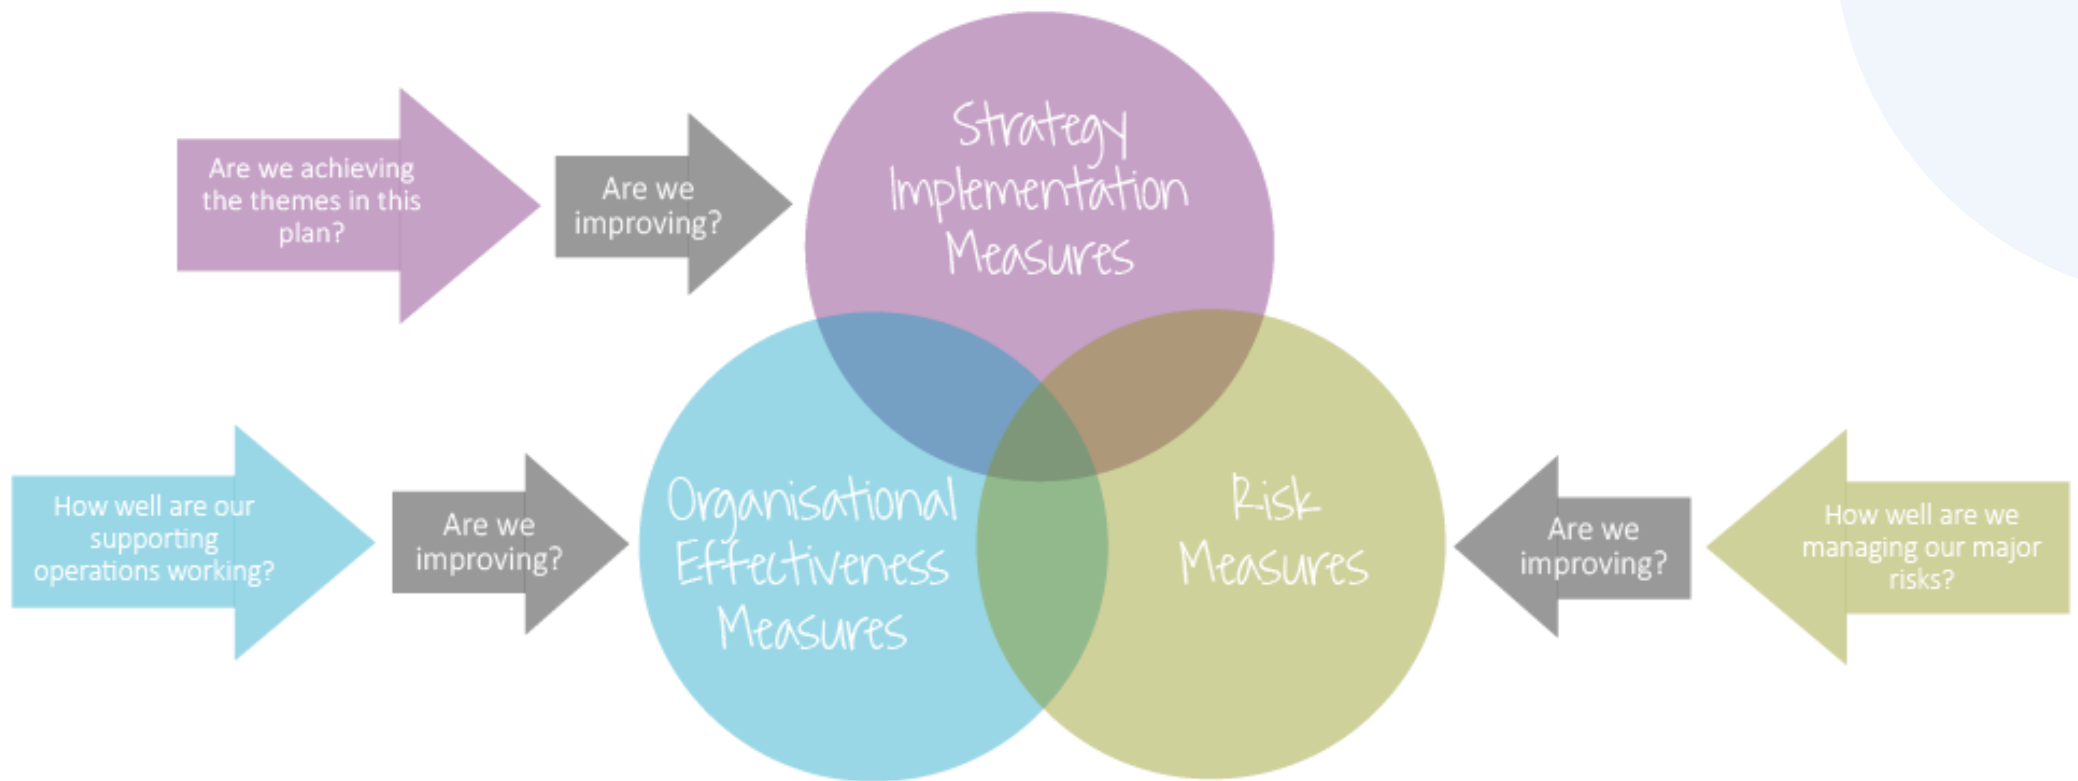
Are we achieving the themes in this plan?

Are we improving?

Strategy Implementation Measures

How well are our supporting operations working?

Are we improving?

Organisational Effectiveness Measures

Risk Measures

Are we improving?

How well are we managing our major risks?